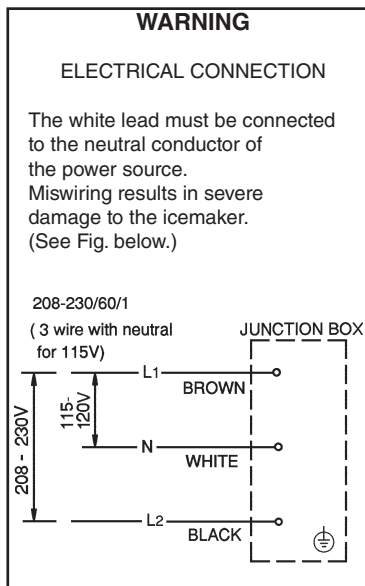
WARNING

ELECTRICAL CONNECTION

The white lead must be connected to the neutral conductor of the power source. Miswiring results in severe damage to the icemaker. (See Fig. below.)

208-230/60/1
( 3 wire with neutral for 115V)

JUNCTION BOX

208 - 230V

115-120V

L1
BROWN

N
WHITE

L2
BLACK